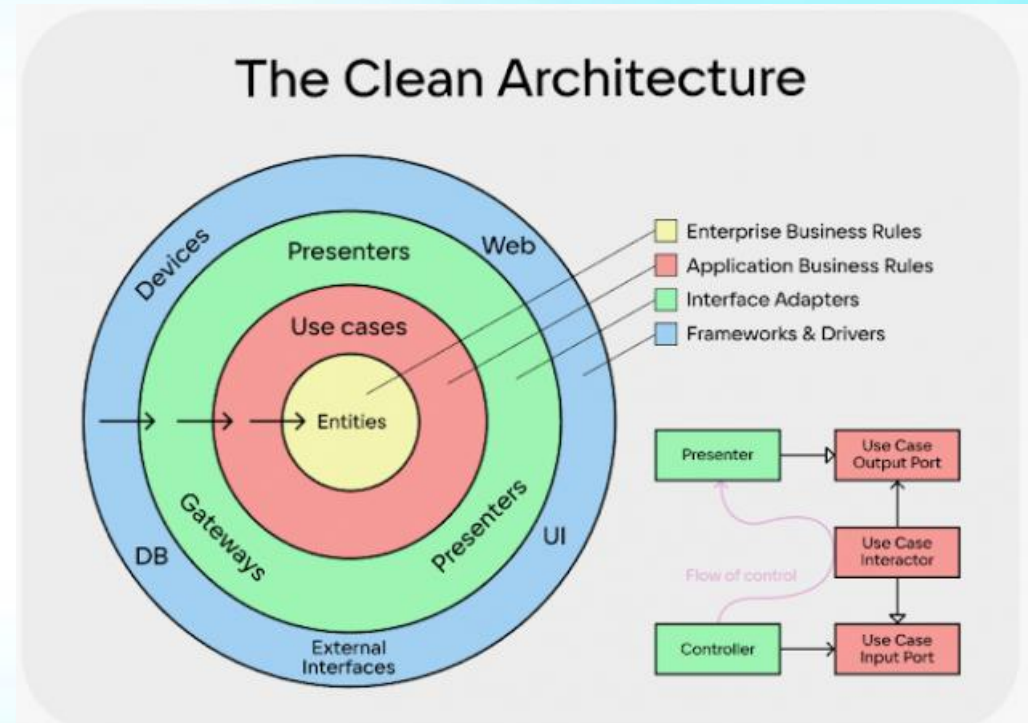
The Clean Architecture

Devices

Presenters

Web

Use cases

Entities

Gateways

Presenters

DB

UI

External Interfaces

Enterprise Business Rules
Application Business Rules
Interface Adapters
Frameworks & Drivers

Presenter

Use Case Output Port

Use Case Interactor

Flow of control

Controller

Use Case Input Port